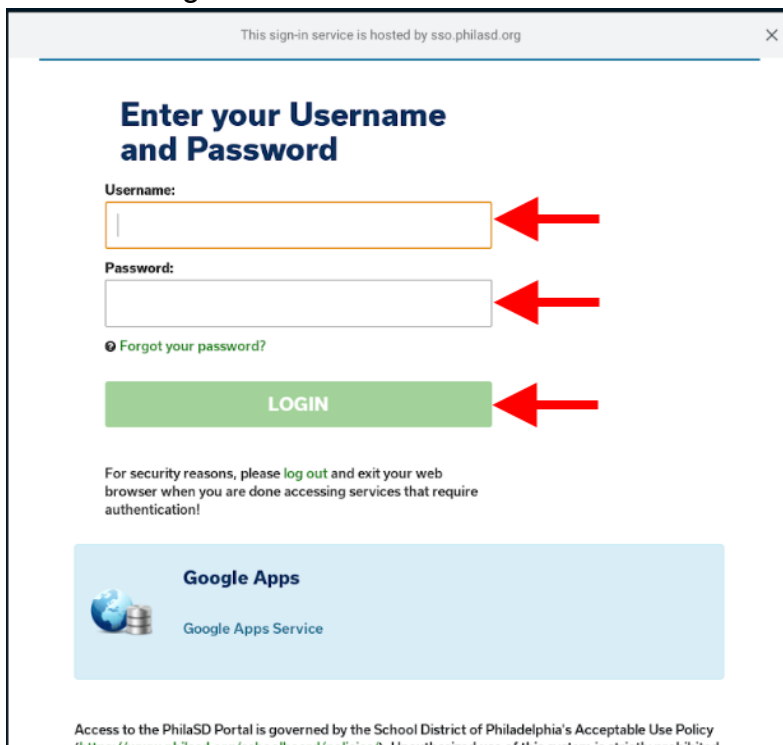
This sign-in service is hosted by sso.philasd.org

×

Enter your Username and Password

Username:

Password:

Forgot your password?

LOGIN

For security reasons, please log out and exit your web browser when you are done accessing services that require authentication!

Google Apps

Google Apps Service

Access to the PhilaSD Portal is governed by the School District of Philadelphia's Acceptable Use Policy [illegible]